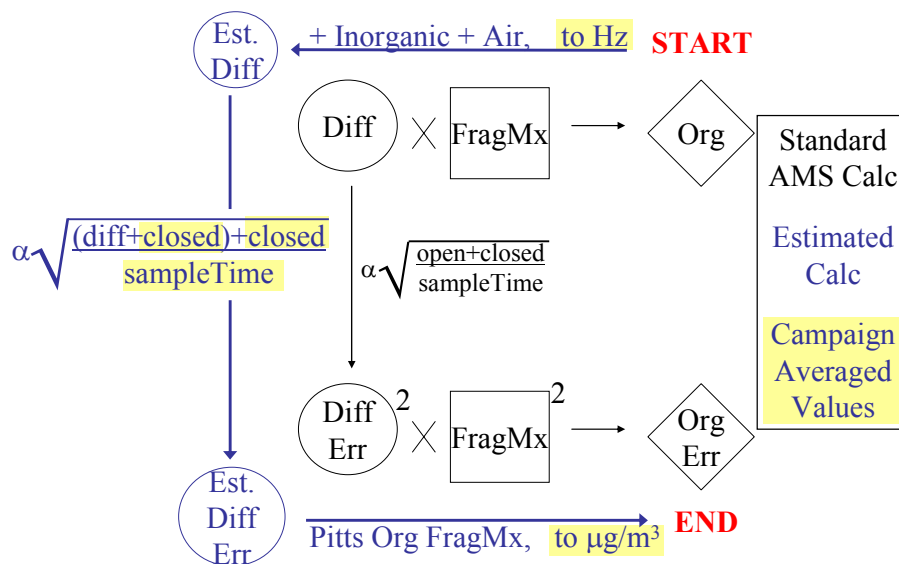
Est. Diff

+ Inorganic + Air, to Hz

START

Diff

FragMx

Org

Standard AMS Calc

Estimated Calc

Campaign Averaged Values

$\alpha\sqrt{\frac{(\text{diff+closed})+\text{closed}}{\text{sampleTime}}}$

$\alpha\sqrt{\frac{\text{open+closed}}{\text{sampleTime}}}$

Diff Err $^2$

FragMx $^2$

Org Err

Est. Diff Err

Pitts Org FragMx, to μg/m$^3$

END